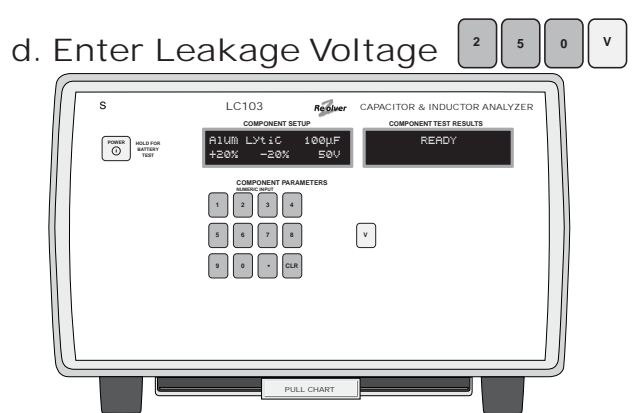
d. Enter Leakage Voltage

2 5 0 V

S

LC103

Re$\zeta$olver

CAPACITOR & INDUCTOR ANALYZER

COMPONENT SETUP

Alum Lytic 100µF
+20% -20% 50V

COMPONENT TEST RESULTS

READY

POWER

HOLD FOR BATTERY TEST

COMPONENT PARAMETERS

NUMERIC INPUT

1 2 3 4
5 6 7 8
9 0 • CLR

V

PULL CHART